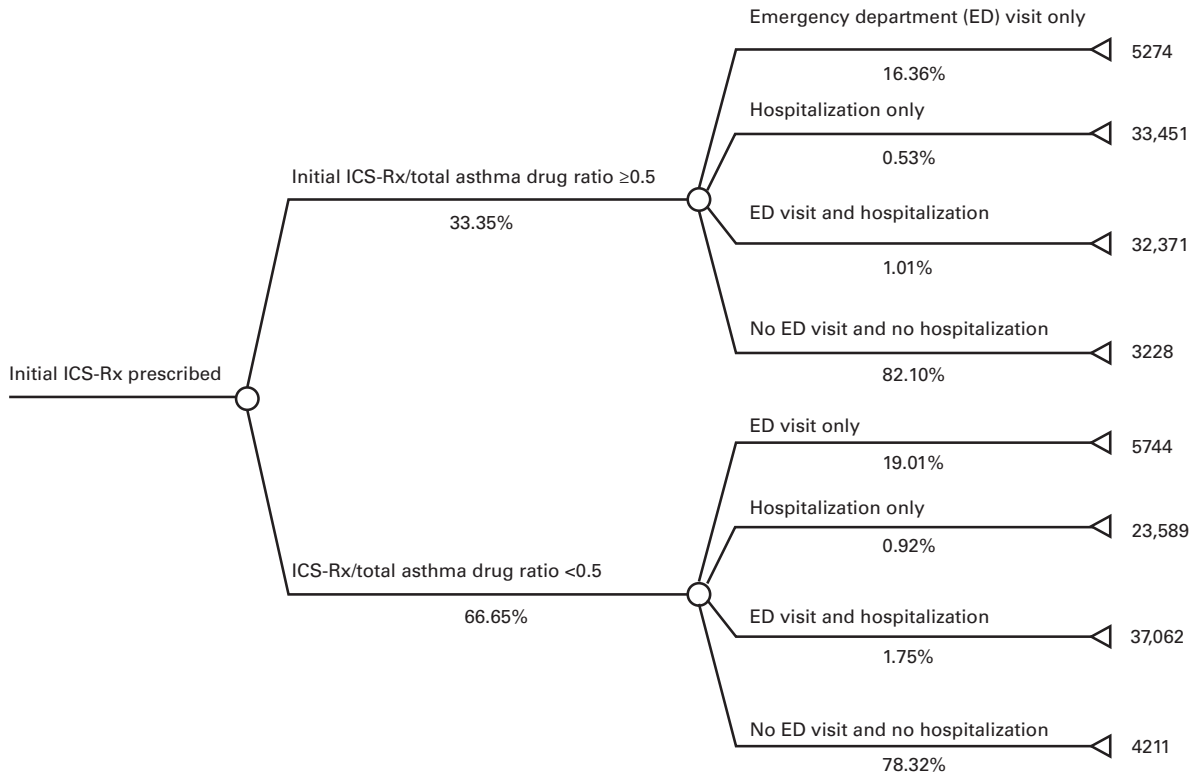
Initial ICS-Rx prescribed

Initial ICS-Rx/total asthma drug ratio ≥0.5

33.35%

Emergency department (ED) visit only

16.36%

5274

Hospitalization only

0.53%

33,451

ED visit and hospitalization

1.01%

32,371

No ED visit and no hospitalization

82.10%

3228

ICS-Rx/total asthma drug ratio <0.5

66.65%

ED visit only

19.01%

5744

Hospitalization only

0.92%

23,589

ED visit and hospitalization

1.75%

37,062

No ED visit and no hospitalization

78.32%

4211